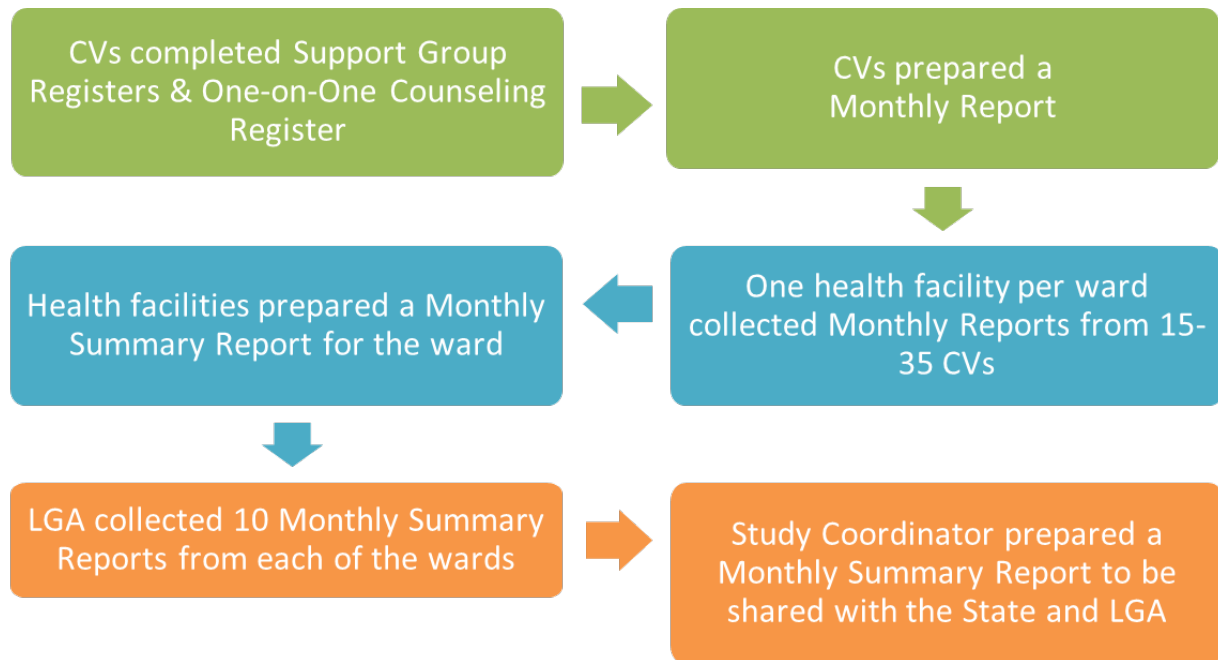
CVs completed Support Group Registers & One-on-One Counseling Register

CVs prepared a Monthly Report

One health facility per ward collected Monthly Reports from 15-35 CVs

Health facilities prepared a Monthly Summary Report for the ward

LGA collected 10 Monthly Summary Reports from each of the wards

Study Coordinator prepared a Monthly Summary Report to be shared with the State and LGA